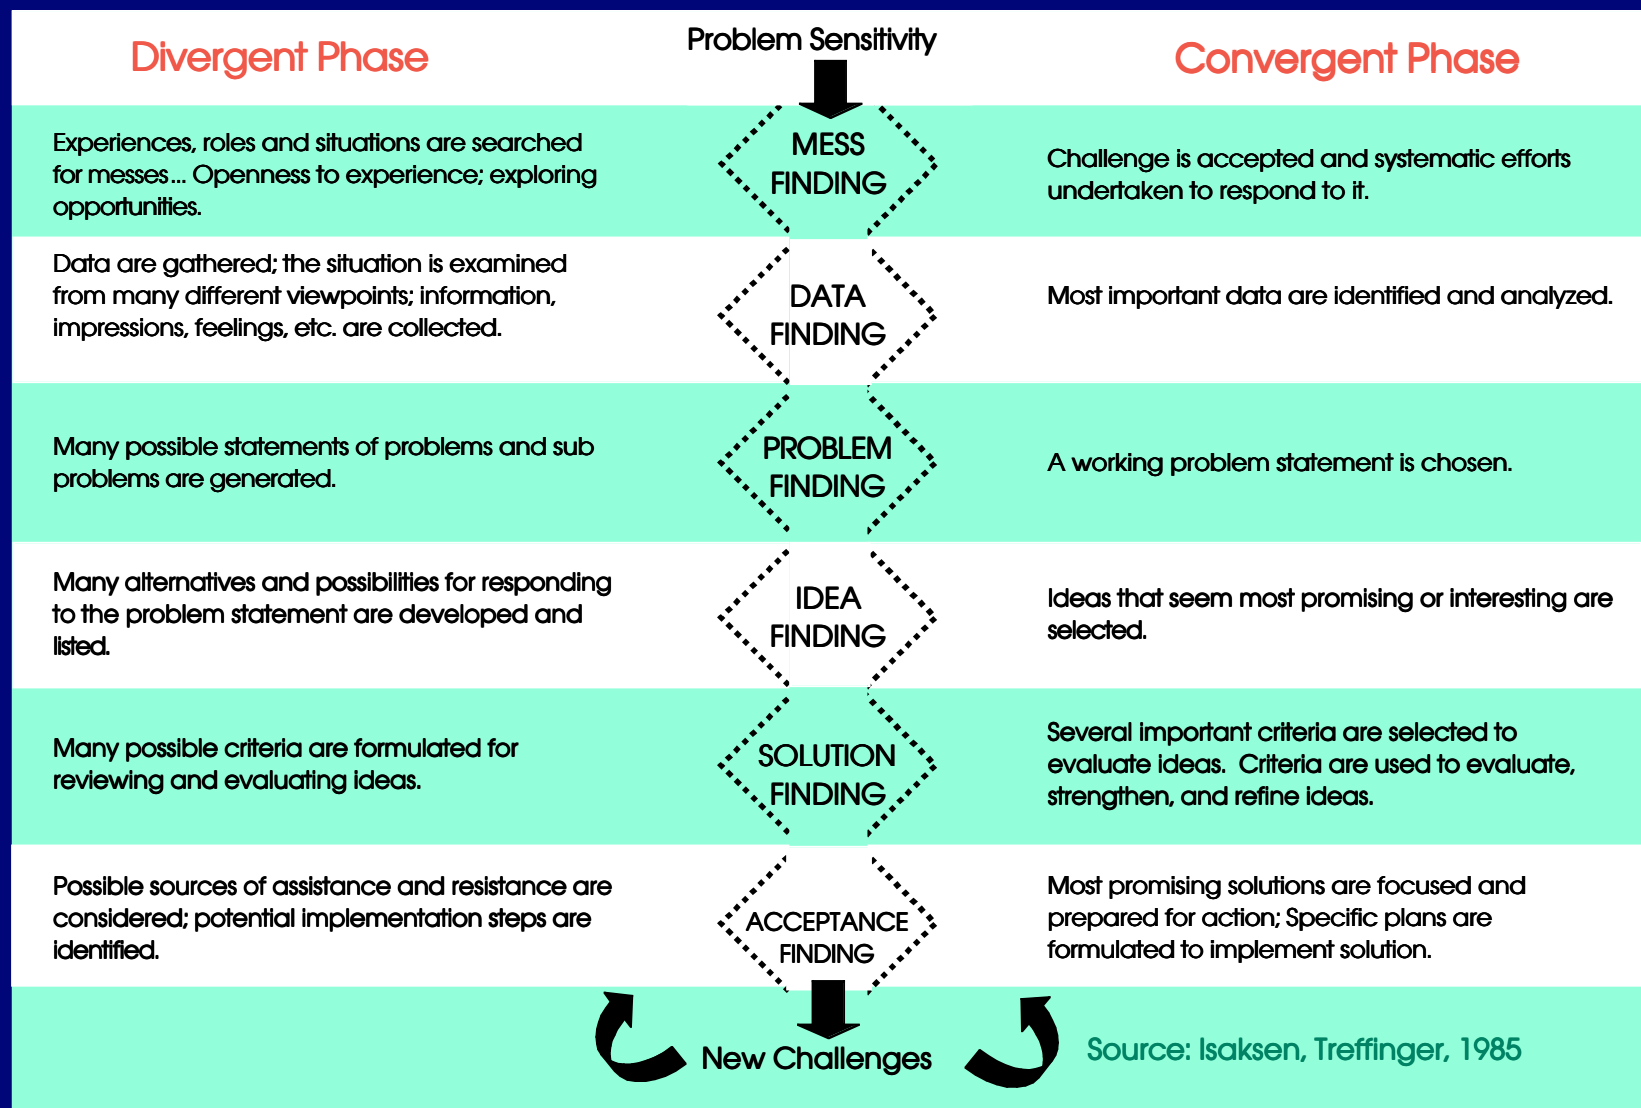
Divergent Phase

Problem Sensitivity

Convergent Phase

Experiences, roles and situations are searched for messes... Openness to experience; exploring opportunities.

MESS FINDING

Challenge is accepted and systematic efforts undertaken to respond to it.

Data are gathered; the situation is examined from many different viewpoints; information, impressions, feelings, etc. are collected.

DATA FINDING

Most important data are identified and analyzed.

Many possible statements of problems and sub problems are generated.

PROBLEM FINDING

A working problem statement is chosen.

Many alternatives and possibilities for responding to the problem statement are developed and listed.

IDEA FINDING

Ideas that seem most promising or interesting are selected.

Many possible criteria are formulated for reviewing and evaluating ideas.

SOLUTION FINDING

Several important criteria are selected to evaluate ideas. Criteria are used to evaluate, strengthen, and refine ideas.

Possible sources of assistance and resistance are considered; potential implementation steps are identified.

ACCEPTANCE FINDING

Most promising solutions are focused and prepared for action; Specific plans are formulated to implement solution.

New Challenges

Source: Isaksen, Treffinger, 1985